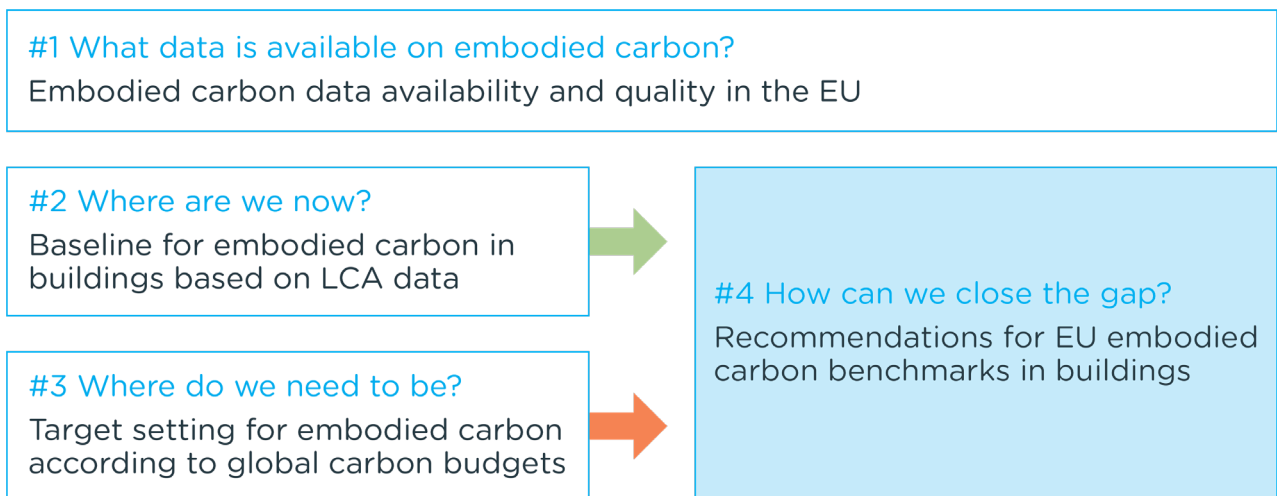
#1 What data is available on embodied carbon?
Embodied carbon data availability and quality in the EU

#2 Where are we now?
Baseline for embodied carbon in buildings based on LCA data

#3 Where do we need to be?
Target setting for embodied carbon according to global carbon budgets

#4 How can we close the gap?
Recommendations for EU embodied carbon benchmarks in buildings